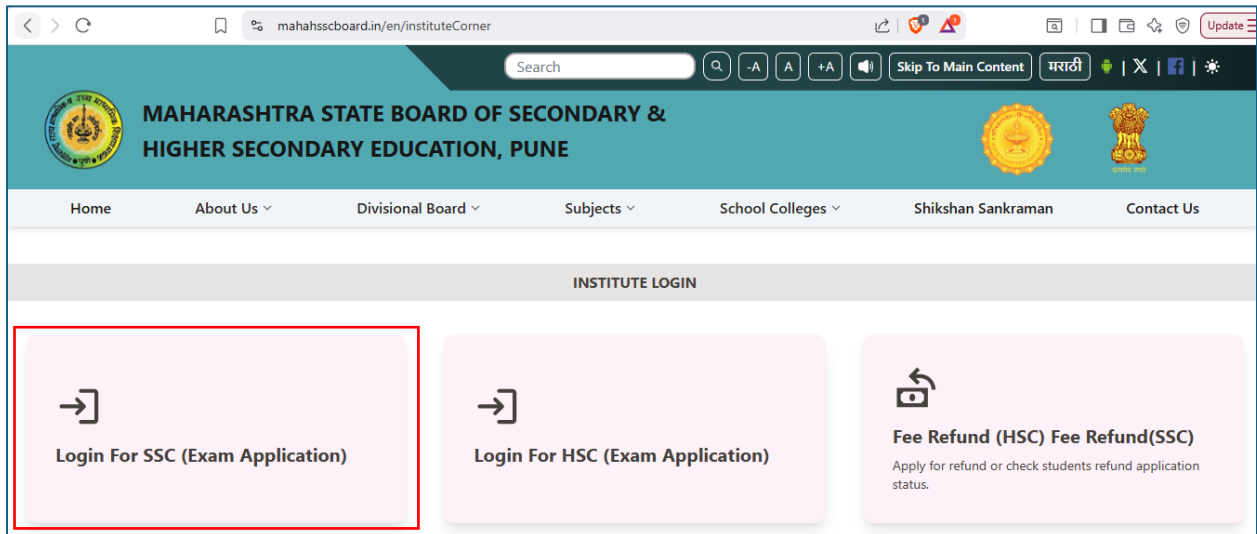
mahahsscboard.in/en/instituteCorner

Update

Search

-A A +A

Skip To Main Content

मराठी

MAHARASHTRA STATE BOARD OF SECONDARY & HIGHER SECONDARY EDUCATION, PUNE

Home About Us Divisional Board Subjects School Colleges Shikshan Sankraman Contact Us

INSTITUTE LOGIN

Login For SSC (Exam Application)

Login For HSC (Exam Application)

Fee Refund (HSC) Fee Refund(SSC)

Apply for refund or check students refund application status.